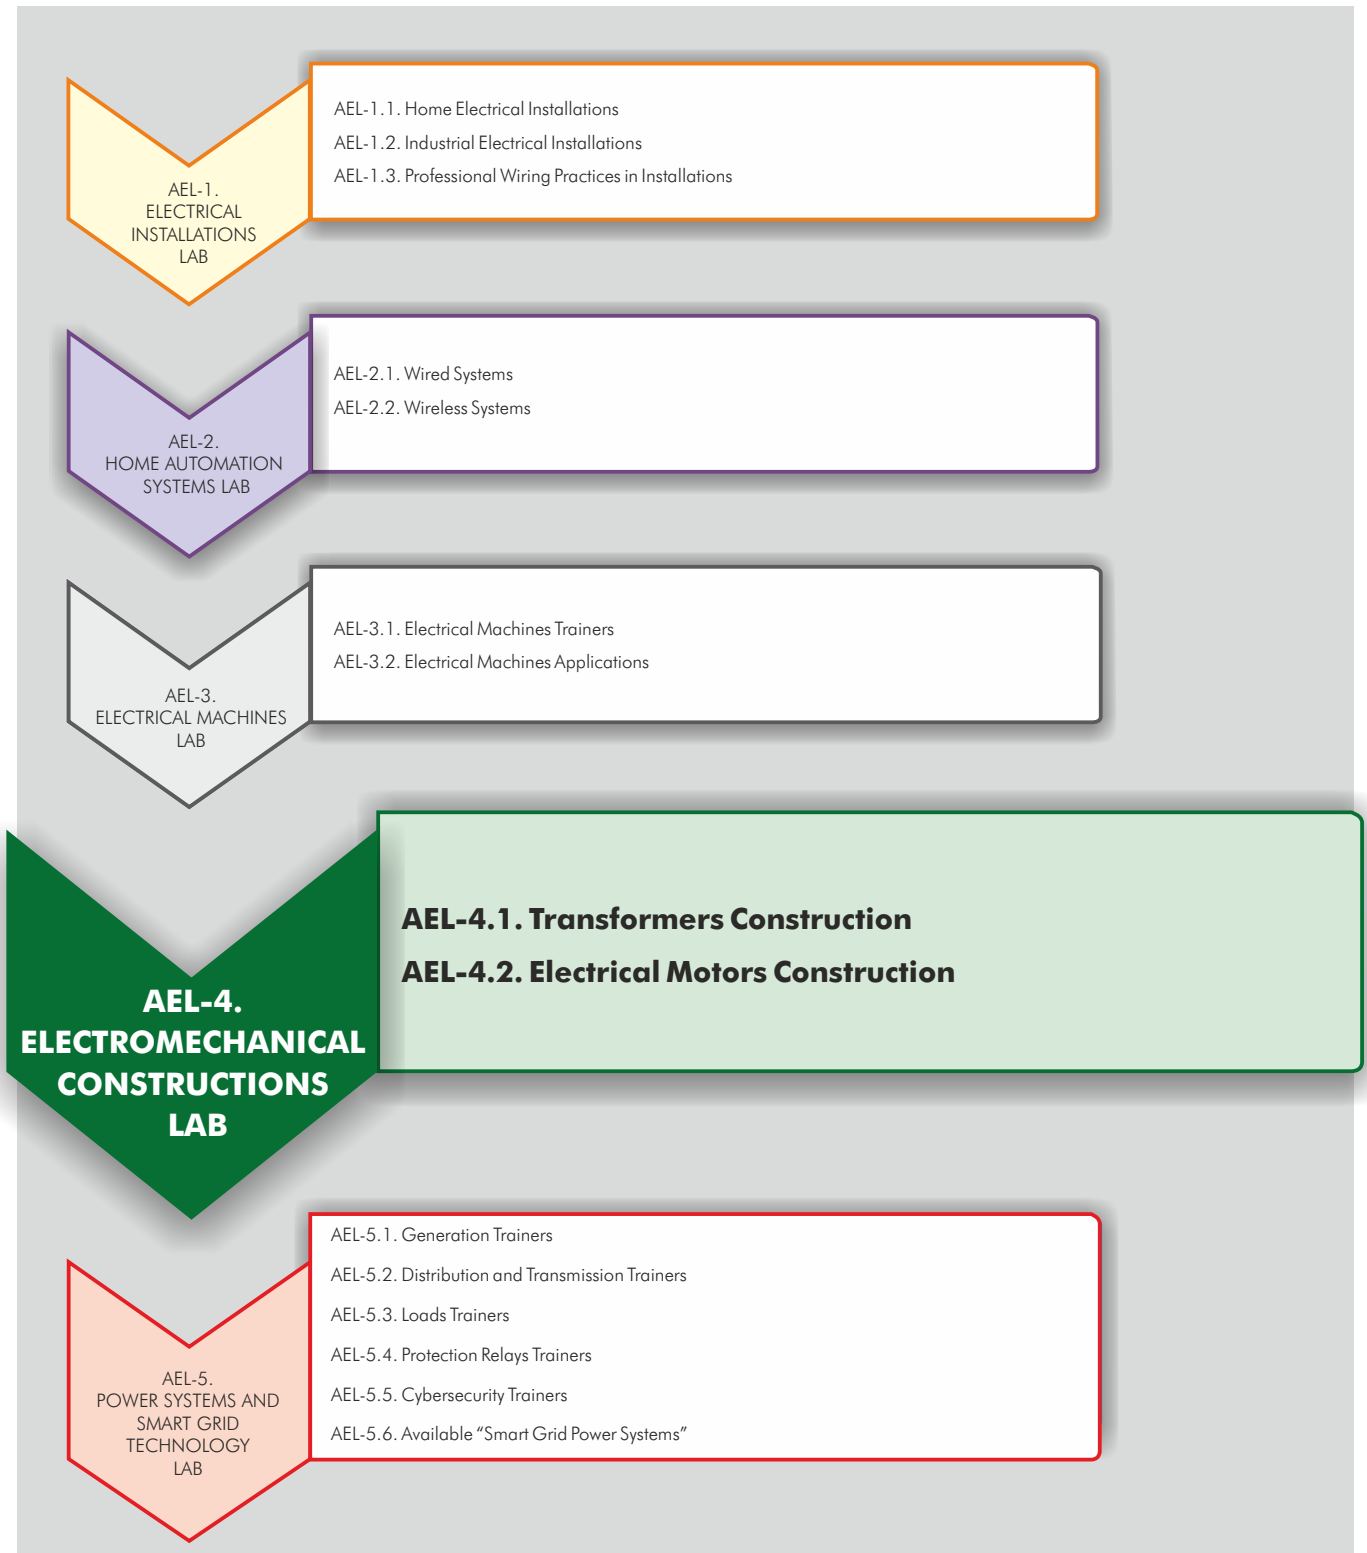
AEL-1.
ELECTRICAL
INSTALLATIONS
LAB

AEL-1.1. Home Electrical Installations
AEL-1.2. Industrial Electrical Installations
AEL-1.3. Professional Wiring Practices in Installations

AEL-2.
HOME AUTOMATION
SYSTEMS LAB

AEL-2.1. Wired Systems
AEL-2.2. Wireless Systems

AEL-3.
ELECTRICAL MACHINES
LAB

AEL-3.1. Electrical Machines Trainers
AEL-3.2. Electrical Machines Applications

AEL-4.
ELECTROMECHANICAL
CONSTRUCTIONS
LAB

AEL-4.1. Transformers Construction
AEL-4.2. Electrical Motors Construction

AEL-5.
POWER SYSTEMS AND
SMART GRID
TECHNOLOGY
LAB

AEL-5.1. Generation Trainers
AEL-5.2. Distribution and Transmission Trainers
AEL-5.3. Loads Trainers
AEL-5.4. Protection Relays Trainers
AEL-5.5. Cybersecurity Trainers
AEL-5.6. Available “Smart Grid Power Systems”